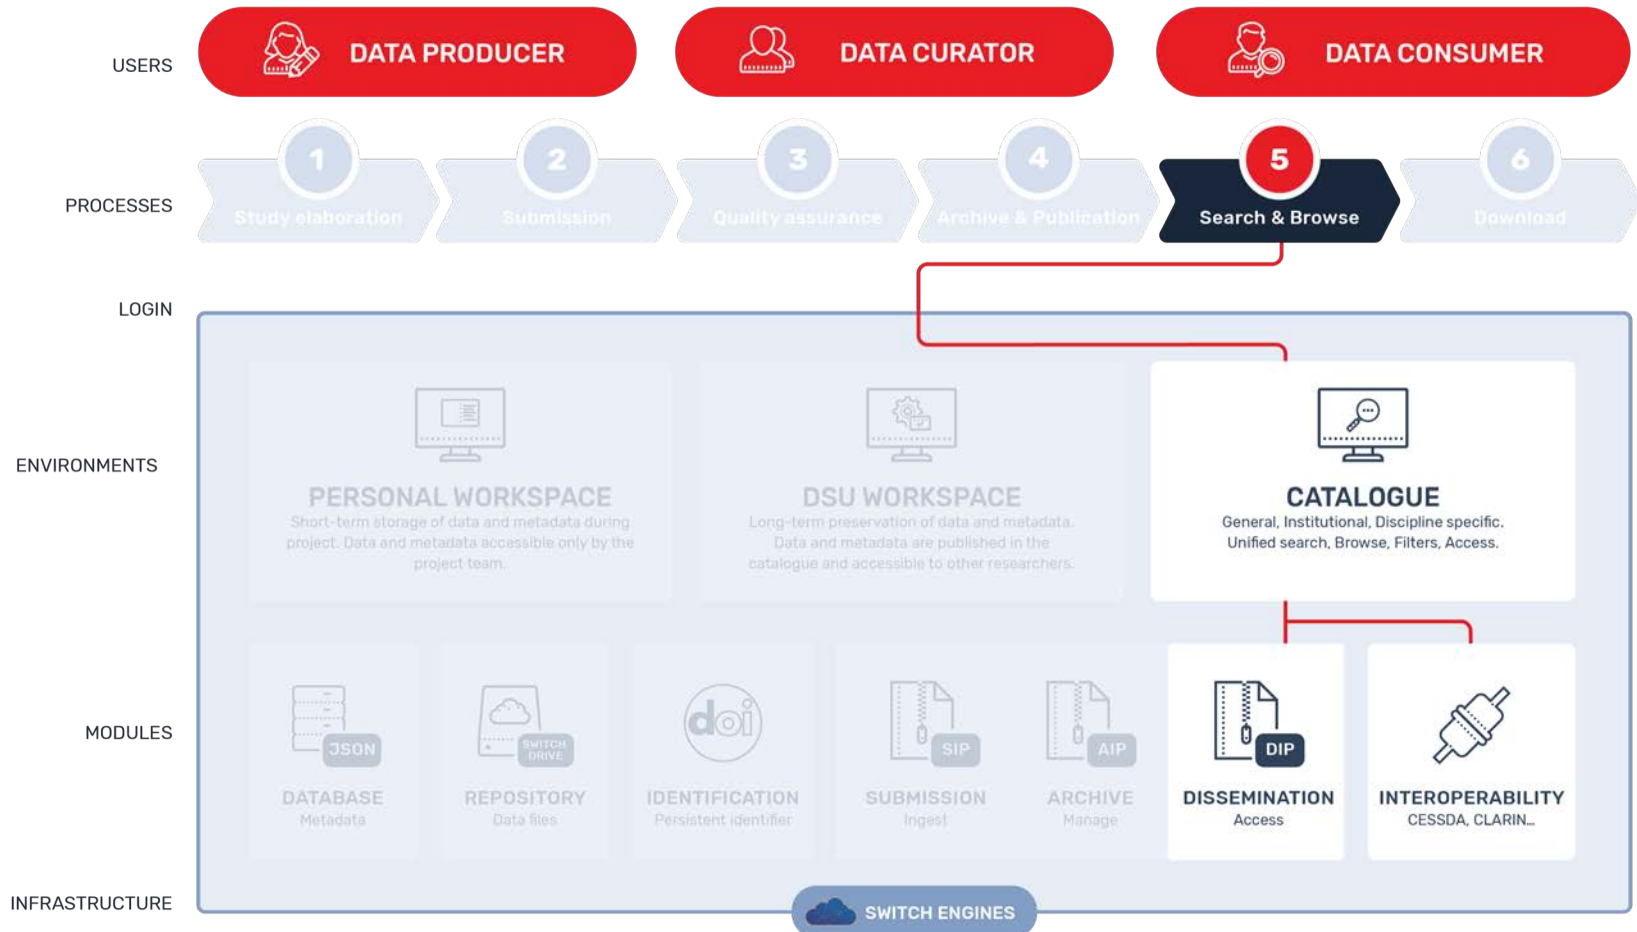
USERS

DATA PRODUCER

DATA CURATOR

DATA CONSUMER

PROCESSES

1 Study elaboration

2 Submission

3 Quality assurance

4 Archive & Publication

5 Search & Browse

6 Download

LOGIN

ENVIRONMENTS

PERSONAL WORKSPACE
Short-term storage of data and metadata during project. Data and metadata accessible only by the project team.

DSU WORKSPACE
Long-term preservation of data and metadata. Data and metadata are published in the catalogue and accessible to other researchers.

CATALOGUE
General, Institutional, Discipline specific. Unified search, Browse, Filters, Access.

MODULES

JSON
DATABASE
Metadata

SWITCH DRIVE
REPOSITORY
Data files

doi
IDENTIFICATION
Persistent identifier

SIP
SUBMISSION
Ingest

AIP
ARCHIVE
Manage

DIP
DISSEMINATION
Access

INTEROPERABILITY
CESSDA, CLARIN...

INFRASTRUCTURE

SWITCH ENGINES